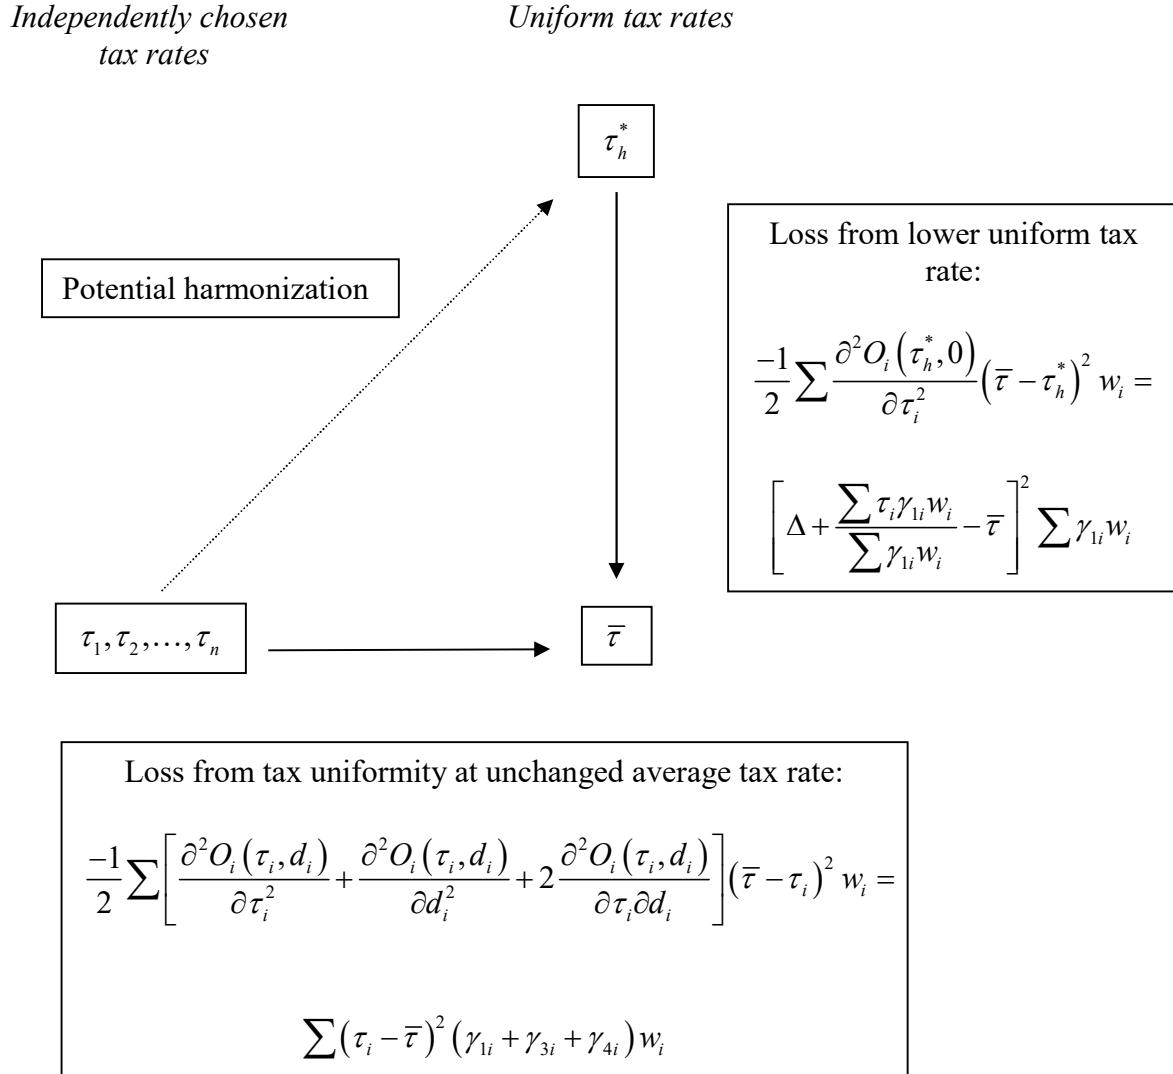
*Independently chosen tax rates*

*Uniform tax rates*

$\tau_h^*$

Potential harmonization

Loss from lower uniform tax rate:

$\frac{-1}{2}\sum\frac{\partial^2 O_i\left(\tau_h^*,0\right)}{\partial\tau_i^2}\left(\overline{\tau}-\tau_h^*\right)^2 w_i =$

$\left[\Delta+\frac{\sum\tau_i\gamma_{1i}w_i}{\sum\gamma_{1i}w_i}-\overline{\tau}\right]^2\sum\gamma_{1i}w_i$

$\tau_1,\tau_2,\ldots,\tau_n$

$\overline{\tau}$

Loss from tax uniformity at unchanged average tax rate:

$\frac{-1}{2}\sum\left[\frac{\partial^2 O_i\left(\tau_i,d_i\right)}{\partial\tau_i^2}+\frac{\partial^2 O_i\left(\tau_i,d_i\right)}{\partial d_i^2}+2\frac{\partial^2 O_i\left(\tau_i,d_i\right)}{\partial\tau_i\partial d_i}\right]\left(\overline{\tau}-\tau_i\right)^2 w_i =$

$\sum\left(\tau_i-\overline{\tau}\right)^2\left(\gamma_{1i}+\gamma_{3i}+\gamma_{4i}\right)w_i$